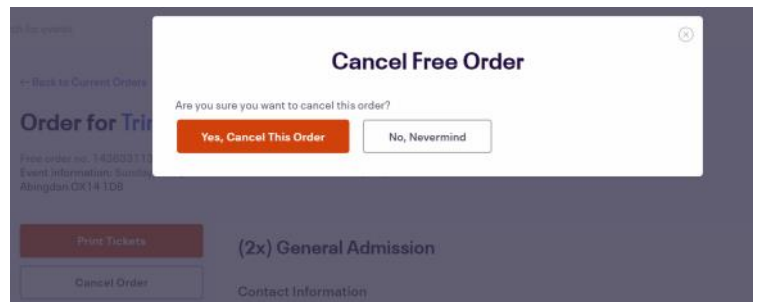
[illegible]

← Back to Current Orders

Order for Tri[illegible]

Free order no. 1430031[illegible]
Event information: Sunday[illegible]
Abingdon OX14 1DB

Cancel Free Order

Are you sure you want to cancel this order?

Yes, Cancel This Order

No, Nevermind

Print Tickets

Cancel Order

(2x) General Admission

Contact Information